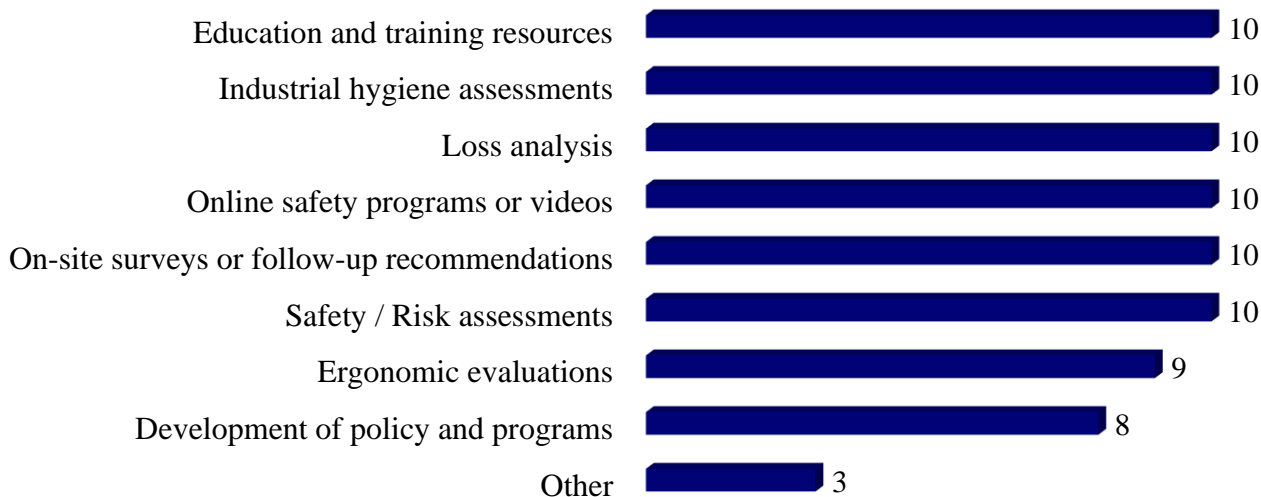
| | |
|---|---|
| Education and training resources | 10 |
| Industrial hygiene assessments | 10 |
| Loss analysis | 10 |
| Online safety programs or videos | 10 |
| On-site surveys or follow-up recommendations | 10 |
| Safety / Risk assessments | 10 |
| Ergonomic evaluations | 9 |
| Development of policy and programs | 8 |
| Other | 3 |